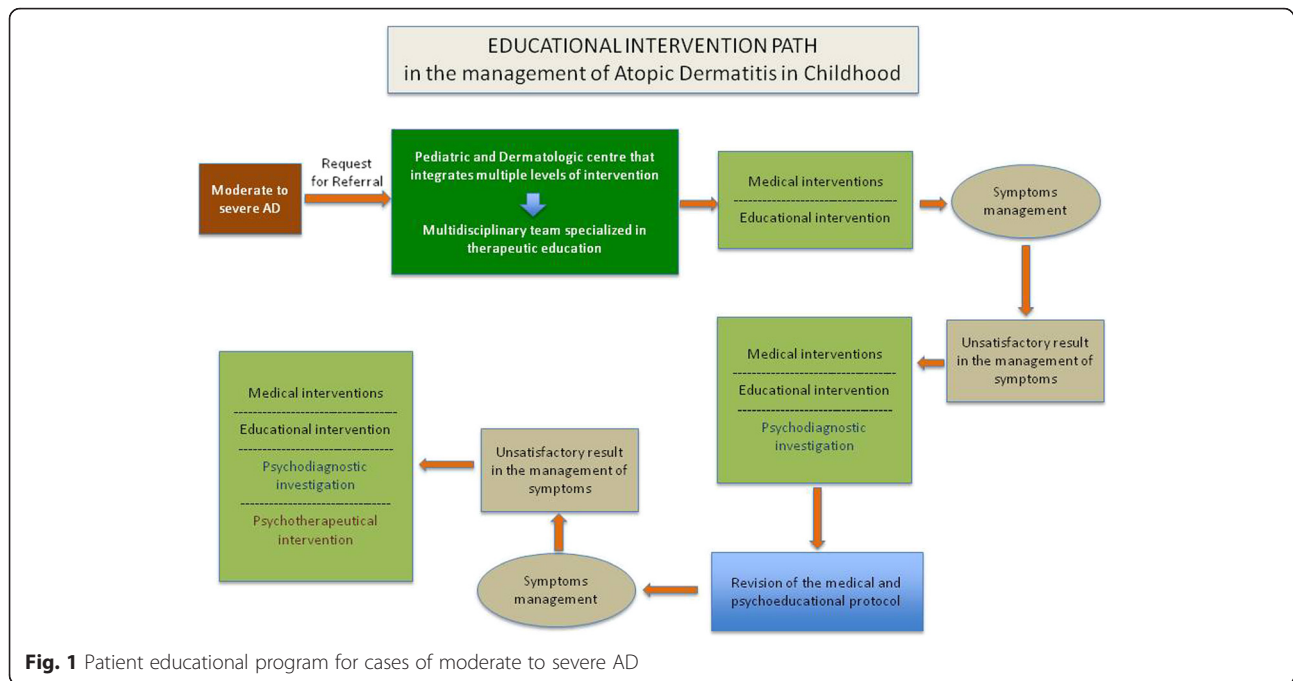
EDUCATIONAL INTERVENTION PATH
in the management of Atopic Dermatitis in Childhood

Moderate to severe AD

Request for Referral

Pediatric and Dermatologic centre that integrates multiple levels of intervention

Multidisciplinary team specialized in therapeutic education

Medical interventions

Educational intervention

Symptoms management

Unsatisfactory result in the management of symptoms

Medical interventions

Educational intervention

Psychodiagnostic investigation

Revision of the medical and psychoeducational protocol

Symptoms management

Unsatisfactory result in the management of symptoms

Medical interventions

Educational intervention

Psychodiagnostic investigation

Psychotherapeutical intervention

**Fig. 1** Patient educational program for cases of moderate to severe AD